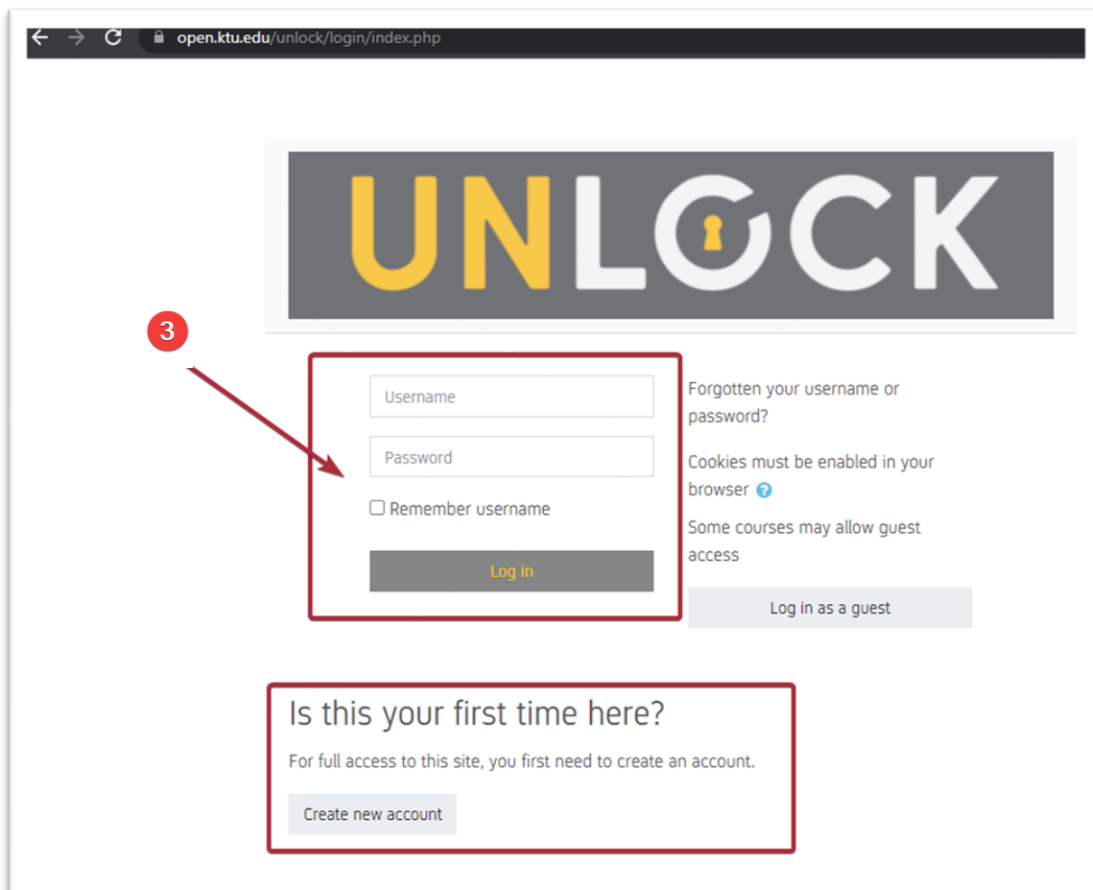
open.ktu.edu/unlock/login/index.php

UNLOCK

3

Username

Password

Remember username

Log in

Forgotten your username or password?

Cookies must be enabled in your browser

Some courses may allow guest access

Log in as a guest

Is this your first time here?

For full access to this site, you first need to create an account.

Create new account